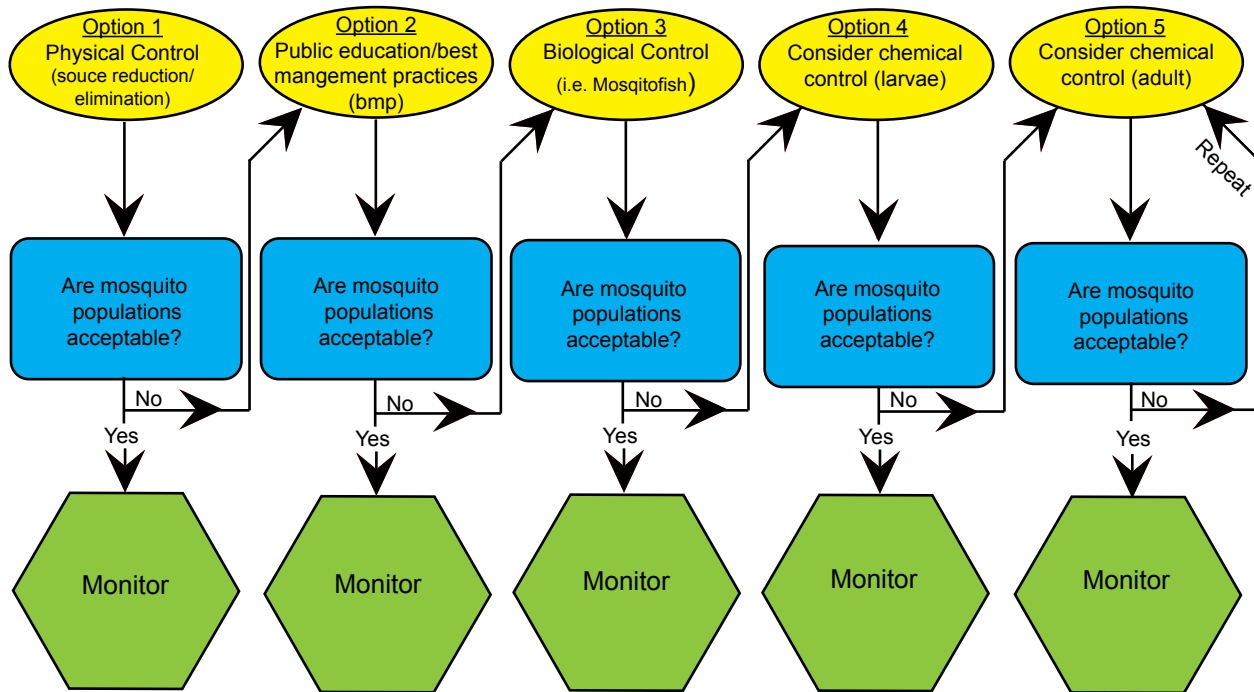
Option 1
Physical Control
(souce reduction/ elimination)

Are mosquito populations acceptable?

No

Yes

Monitor

Option 2
Public education/best mangement practices (bmp)

Are mosquito populations acceptable?

No

Yes

Monitor

Option 3
Biological Control
(i.e. Mosqitofish)

Are mosquito populations acceptable?

No

Yes

Monitor

Option 4
Consider chemical control (larvae)

Are mosquito populations acceptable?

No

Yes

Monitor

Option 5
Consider chemical control (adult)

Repeat

Are mosquito populations acceptable?

No

Yes

Monitor